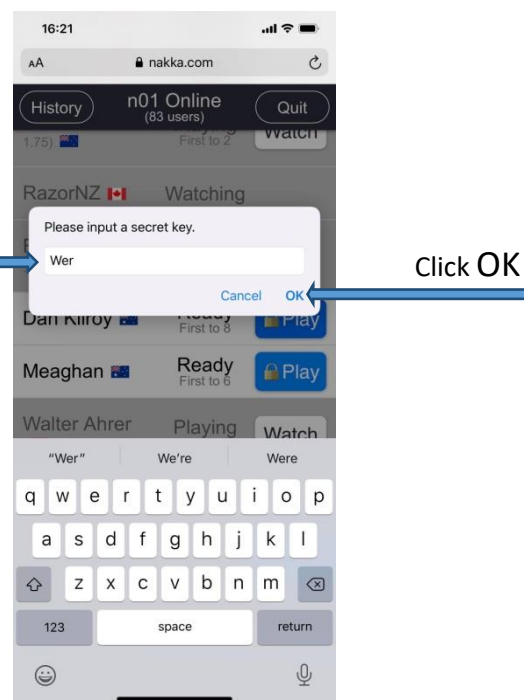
16:21

AA nakka.com

History n01 Online (83 users) Quit

1.75) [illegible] First to 2 Watch

RazorNZ Watching

Please input a secret key.

Wer

Cancel OK

Click OK

Dan Kilroy Ready First to 8 Play

Meaghan Ready First to 6 Play

Walter Ahrer Playing Watch

"Wer" We're Were

q w e r t y u i o p

a s d f g h j k l

z x c v b n m

123 space return